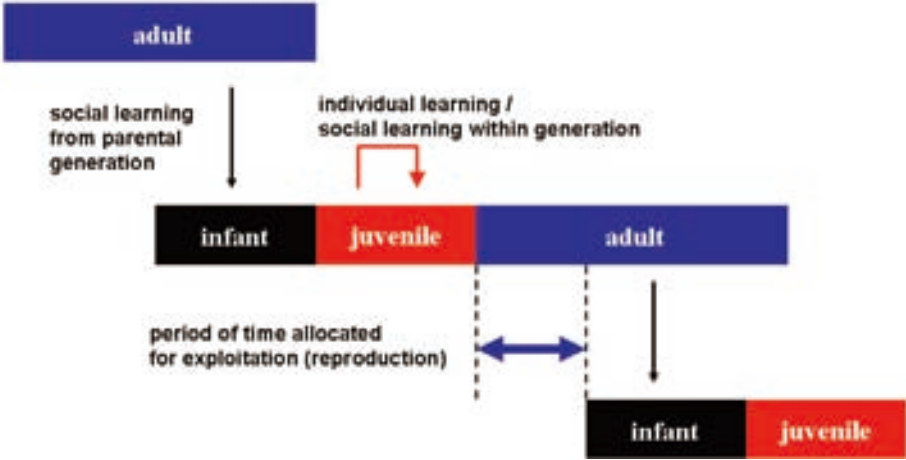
adult

social learning from parental generation

individual learning / social learning within generation

infant

juvenile

adult

period of time allocated for exploitation (reproduction)

infant

juvenile